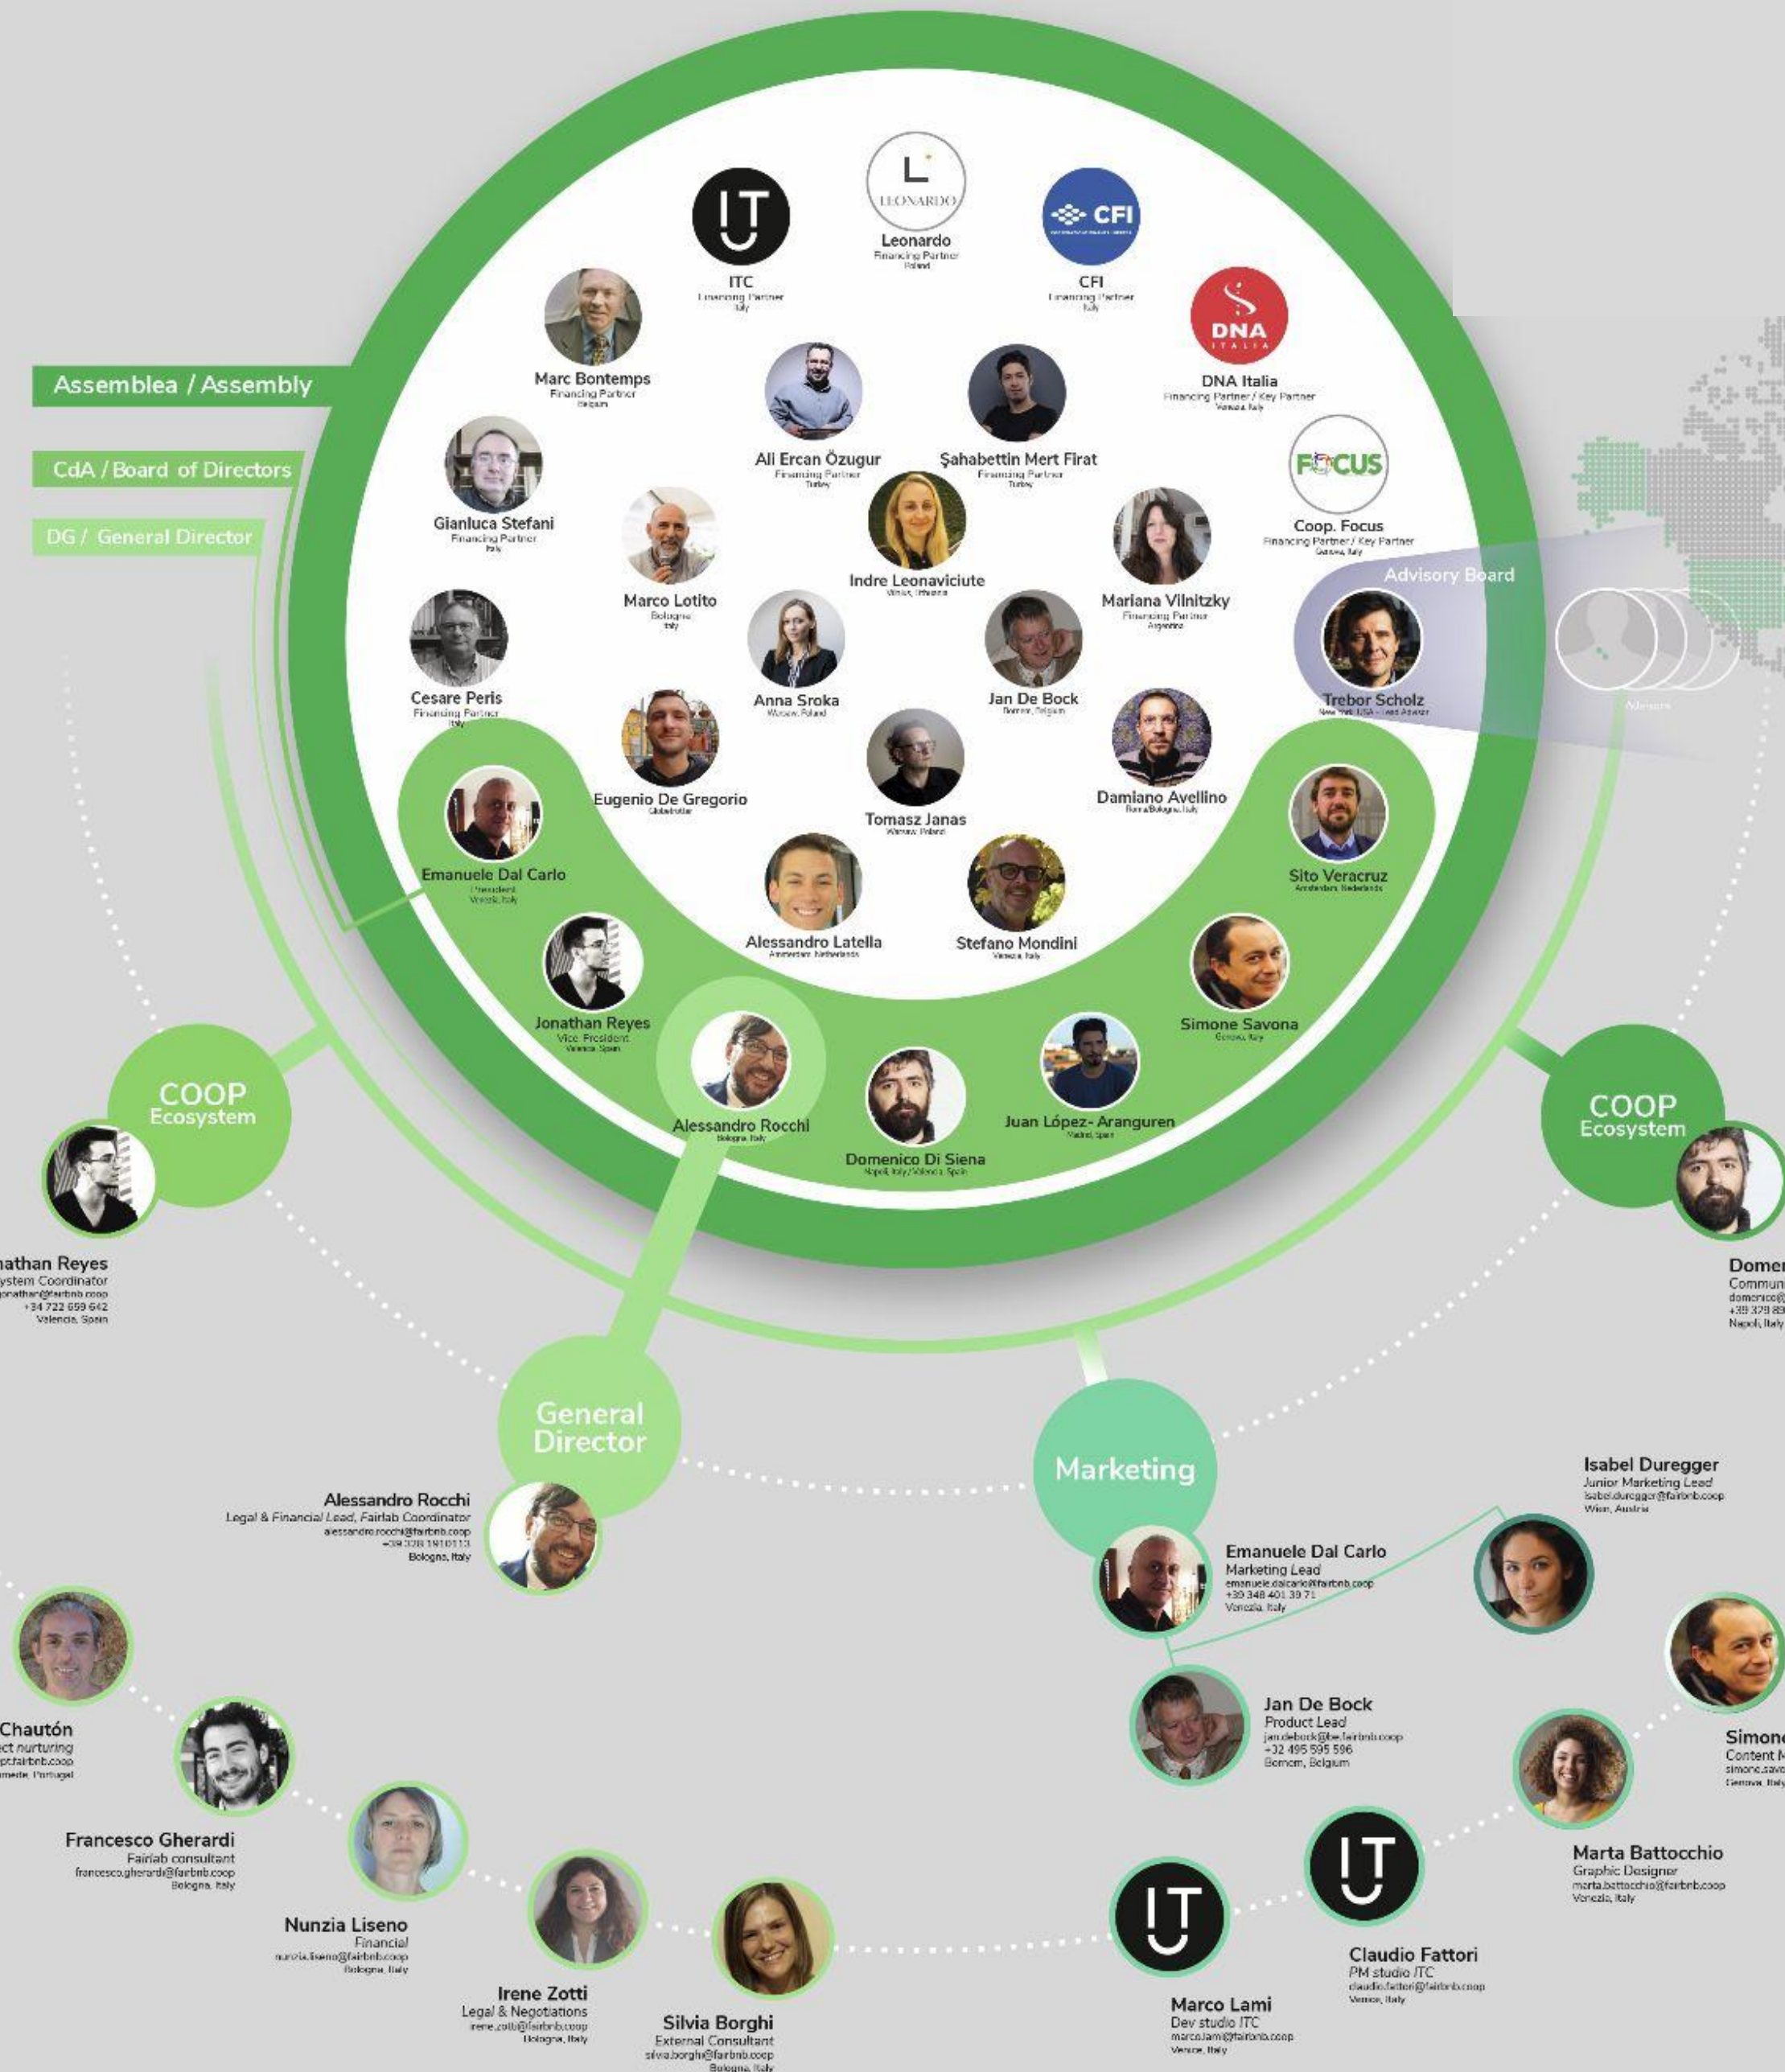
Assemblea / Assembly

CdA / Board of Directors

DG / General Director

LEONARDO

Leonardo
Financing Partner
Poland

ITC
Financing Partner
Italy

CFI

CFI
Financing Partner
Italy

DNA ITALIA

DNA Italia
Financing Partner / Key Partner
Venezia, Italy

Marc Bontemps
Financing Partner
Belgium

Ali Ercan Özugur
Financing Partner
Turkey

Şahabettin Mert Firat
Financing Partner
Turkey

FOCUS

Coop. Focus
Financing Partner / Key Partner
Genova, Italy

Gianluca Stefani
Financing Partner
Italy

Marco Lotito
Bologna
Italy

Indre Leonaviciute
Vilnius, Lithuania

Mariana Vilnitzky
Financing Partner
Argentina

Advisory Board

Trebor Scholz
New York, USA – Lead Advisor

Advisors

Cesare Peris
Financing Partner
Italy

Anna Sroka
Warsaw, Poland

Jan De Bock
Bornem, Belgium

Eugenio De Gregorio
Globetrotter

Tomasz Janas
Warsaw, Poland

Damiano Avellino
Roma/Bologna, Italy

Emanuele Dal Carlo
President
Venezia, Italy

Sito Veracruz
Amsterdam, Netherlands

Alessandro Latella
Amsterdam, Netherlands

Stefano Mondini
Venezia, Italy

Jonathan Reyes
Vice President
Valencia, Spain

Simone Savona
Genova, Italy

Alessandro Rocchi
Bologna, Italy

Domenico Di Siena
Napoli, Italy / Valencia, Spain

Juan López- Aranguren
Madrid, Spain

COOP
Ecosystem

COOP
Ecosystem

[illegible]athan Reyes
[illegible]ystem Coordinator
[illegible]onathan@fairbnb.coop
+34 722 659 642
Valencia, Spain

Domer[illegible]
Commun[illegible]
domenico@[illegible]
+39 379 89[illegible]
Napoli, Italy

General
Director

Marketing

Alessandro Rocchi
Legal & Financial Lead, Fairlab Coordinator
alessandro.rocchi@fairbnb.coop
+39 328 1910113
Bologna, Italy

Isabel Duregger
Junior Marketing Lead
isabel.duregger@fairbnb.coop
Wien, Austria

Emanuele Dal Carlo
Marketing Lead
emanuele.dalcarlo@fairbnb.coop
+39 348 401 39 71
Venezia, Italy

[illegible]Chautón
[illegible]ct nurturing
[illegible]pt.fairbnb.coop
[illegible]mede, Portugal

Jan De Bock
Product Lead
jan.debock@be.fairbnb.coop
+32 495 595 596
Bornem, Belgium

Simone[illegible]
Content M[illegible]
simone.savo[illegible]
Genova, Italy

Francesco Gherardi
Fairlab consultant
francesco.gherardi@fairbnb.coop
Bologna, Italy

Marta Battocchio
Graphic Designer
marta.battocchio@fairbnb.coop
Venezia, Italy

Nunzia Liseno
Financial
nunzia.liseno@fairbnb.coop
Bologna, Italy

Claudio Fattori
PM studio ITC
claudio.fattori@fairbnb.coop
Venice, Italy

Irene Zotti
Legal & Negotiations
irene.zotti@fairbnb.coop
Bologna, Italy

Silvia Borghi
External Consultant
silvia.borghi@fairbnb.coop
Bologna, Italy

Marco Lami
Dev studio ITC
marco.lami@fairbnb.coop
Venice, Italy